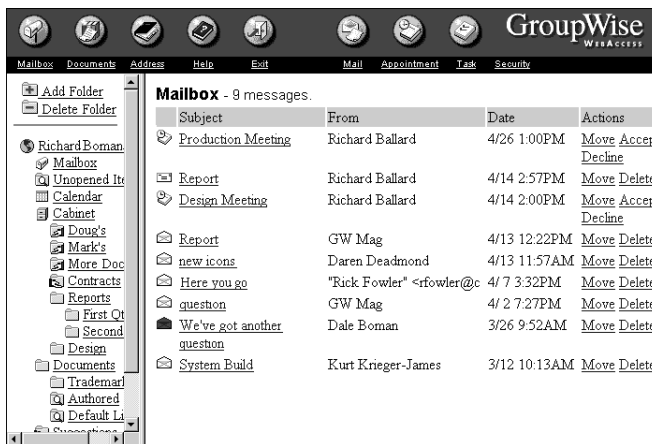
GroupWise WebAccess

Mailbox Documents Address Help Exit Mail Appointment Task Security

Add Folder
Delete Folder

RichardBoman
Mailbox
Unopened Ite
Calendar
Cabinet
Doug's
Mark's
More Doc
Contracts
Reports
First Qt
Second
Design
Documents
Trademarl
Authored
Default Li

**Mailbox** - 9 messages.

| Subject | From | Date | Actions |
|---|---|---|---|
| Production Meeting | Richard Ballard | 4/26 1:00PM | Move Accep Decline |
| Report | Richard Ballard | 4/14 2:57PM | Move Delete |
| Design Meeting | Richard Ballard | 4/14 2:00PM | Move Accep Decline |
| Report | GW Mag | 4/13 12:22PM | Move Delete |
| new icons | Daren Deadmond | 4/13 11:57AM | Move Delete |
| Here you go | "Rick Fowler" <rfowler@c | 4/ 7 3:32PM | Move Delete |
| question | GW Mag | 4/ 2 7:27PM | Move Delete |
| We've got another question | Dale Boman | 3/26 9:52AM | Move Delete |
| System Build | Kurt Krieger-James | 3/12 10:13AM | Move Delete |